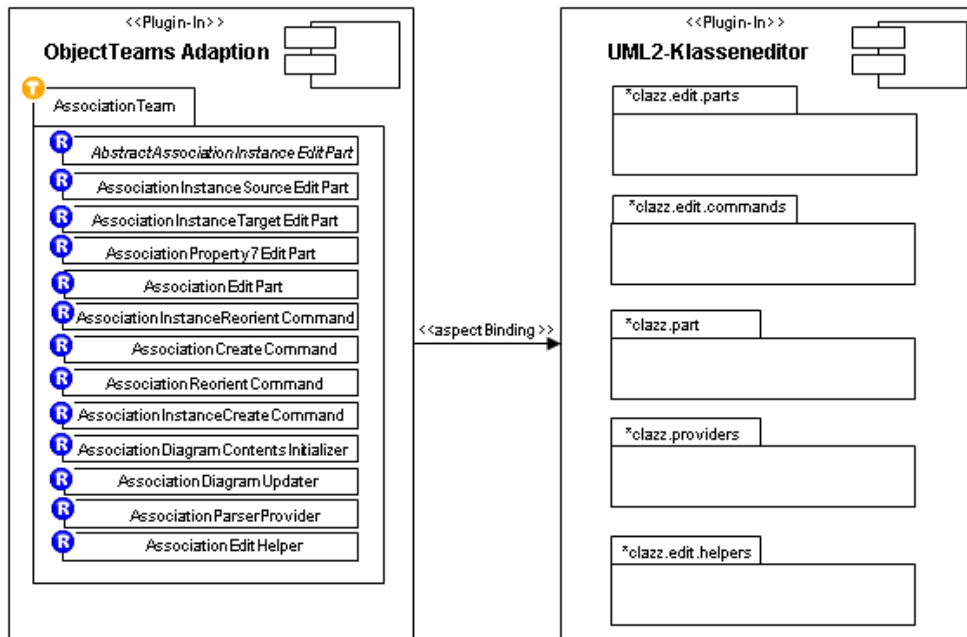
<<Plugin-In>>
ObjectTeams Adaption

T
AssociationTeam

R AbstractAssociationInstanceEditPart
R AssociationInstanceSourceEditPart
R AssociationInstanceTargetEditPart
R AssociationProperty7EditPart
R AssociationEditPart
R AssociationInstanceReorientCommand
R AssociationCreateCommand
R AssociationReorientCommand
R AssociationInstanceCreateCommand
R AssociationDiagramContentsInitializer
R AssociationDiagramUpdater
R AssociationParserProvider
R AssociationEditHelper

<<aspectBinding>>

<<Plugin-In>>
UML2-Klasseneditor

*clazz.edit.parts
*clazz.edit.commands
*clazz.part
*clazz.providers
*clazz.edit.helpers